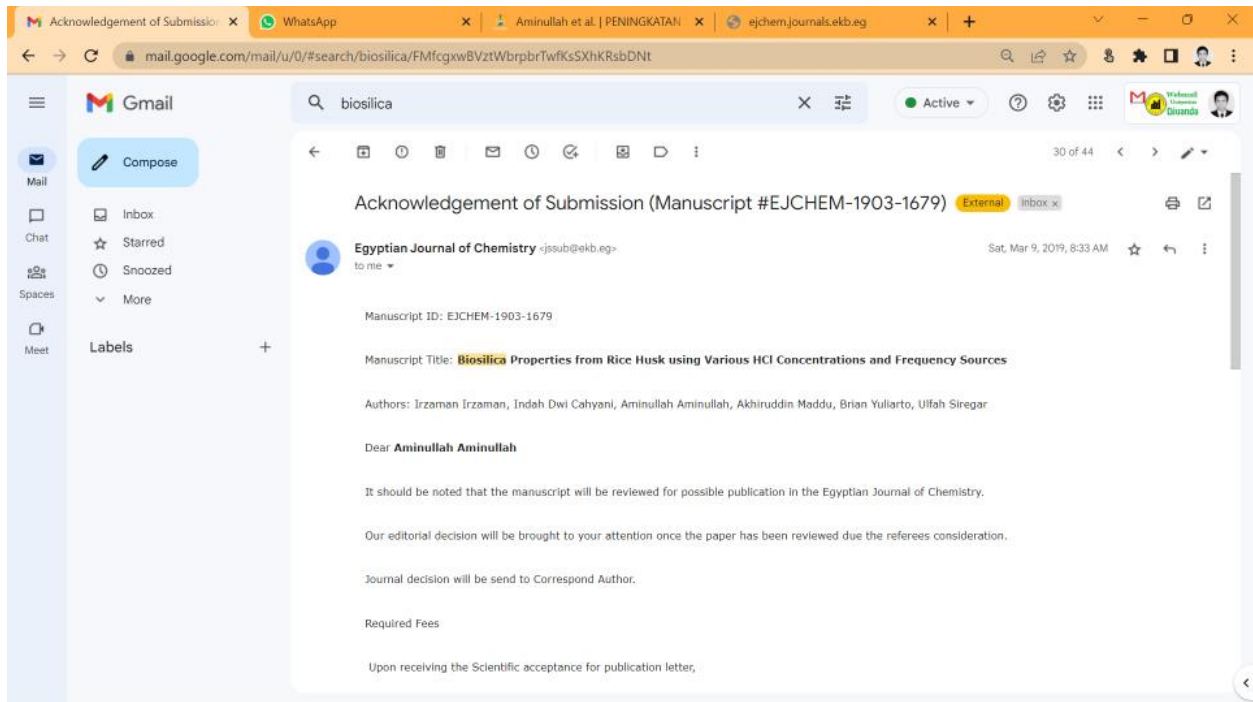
Acknowledgement of Submissio ×
WhatsApp ×
Aminullah et al. | PENINGKATAN ×
ejchem.journals.ekb.eg ×
+

mail.google.com/mail/u/0/#search/biosilica/FMfcgxwBVztWbrpbrTwfKsSXhKRsbDNt

Gmail
biosilica
Active
Mail
Chat
Spaces
Meet
Compose
Inbox
Starred
Snoozed
More
Labels

30 of 44

Acknowledgement of Submission (Manuscript #EJCHEM-1903-1679) External Inbox ×

Egyptian Journal of Chemistry <jssub@ekb.eg>
to me
Sat, Mar 9, 2019, 8:33 AM

Manuscript ID: EJCHEM-1903-1679

Manuscript Title: **Biosilica Properties from Rice Husk using Various HCl Concentrations and Frequency Sources**

Authors: Irzaman Irzaman, Indah Dwi Cahyani, Aminullah Aminullah, Akhiruddin Maddu, Brian Yuliarto, Ulfah Siregar

Dear **Aminullah Aminullah**

It should be noted that the manuscript will be reviewed for possible publication in the Egyptian Journal of Chemistry.

Our editorial decision will be brought to your attention once the paper has been reviewed due the referees consideration.

Journal decision will be send to Correspond Author.

Required Fees

Upon receiving the Scientific acceptance for publication letter,